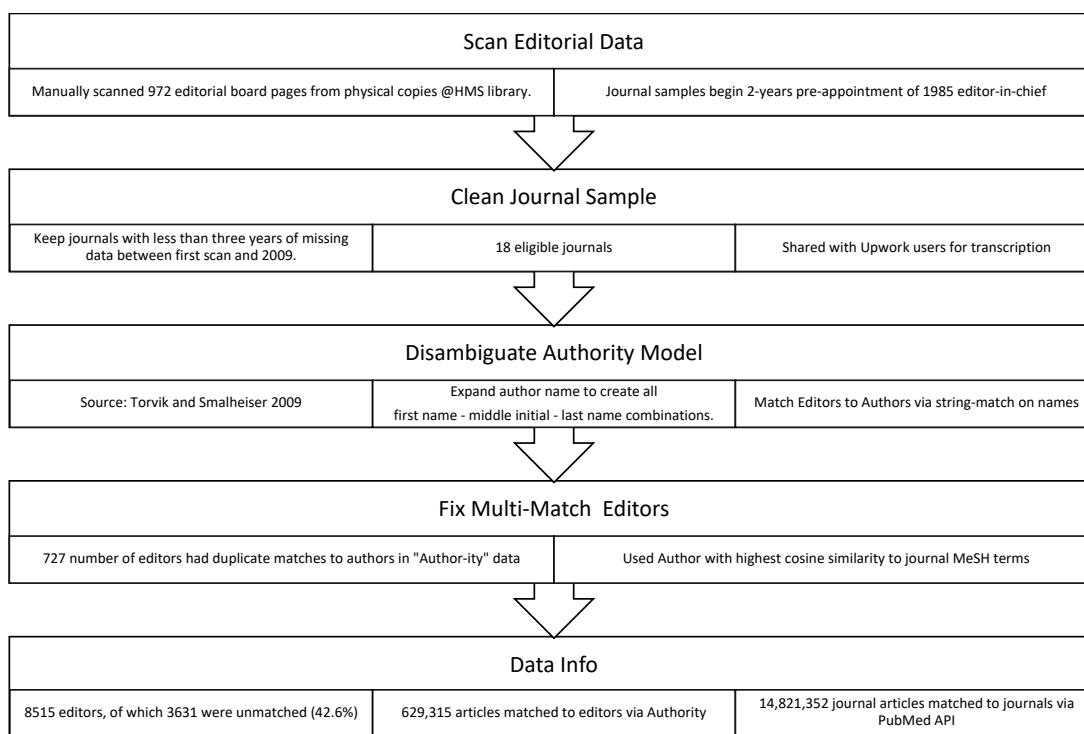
Scan Editorial Data

Manually scanned 972 editorial board pages from physical copies @HMS library.

Journal samples begin 2-years pre-appointment of 1985 editor-in-chief

Clean Journal Sample

Keep journals with less than three years of missing data between first scan and 2009.

18 eligible journals

Shared with Upwork users for transcription

Disambiguate Authority Model

Source: Torvik and Smalheiser 2009

Expand author name to create all first name - middle initial - last name combinations.

Match Editors to Authors via string-match on names

Fix Multi-Match Editors

727 number of editors had duplicate matches to authors in "Author-ity" data

Used Author with highest cosine similarity to journal MeSH terms

Data Info

8515 editors, of which 3631 were unmatched (42.6%)

629,315 articles matched to editors via Authority

14,821,352 journal articles matched to journals via PubMed API